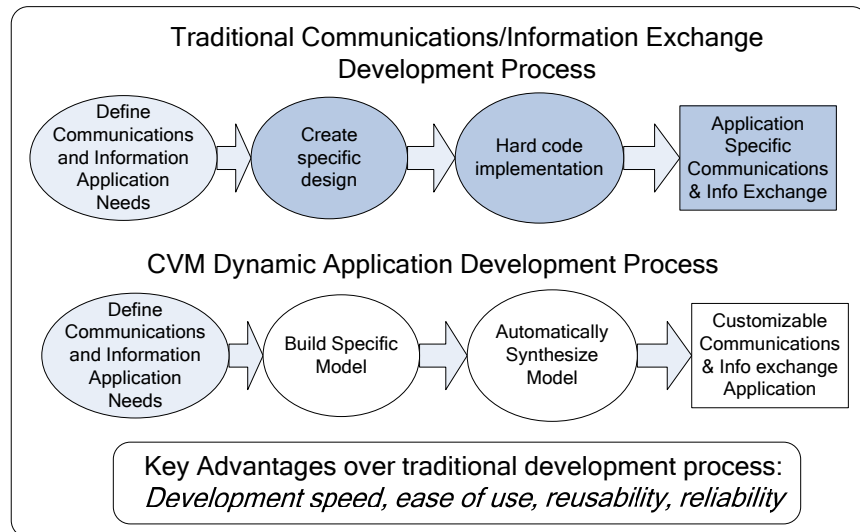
Traditional Communications/Information Exchange Development Process

Define Communications and Information Application Needs

Create specific design

Hard code implementation

Application Specific Communications & Info Exchange

CVM Dynamic Application Development Process

Define Communications and Information Application Needs

Build Specific Model

Automatically Synthesize Model

Customizable Communications & Info exchange Application

Key Advantages over traditional development process:
*Development speed, ease of use, reusability, reliability*